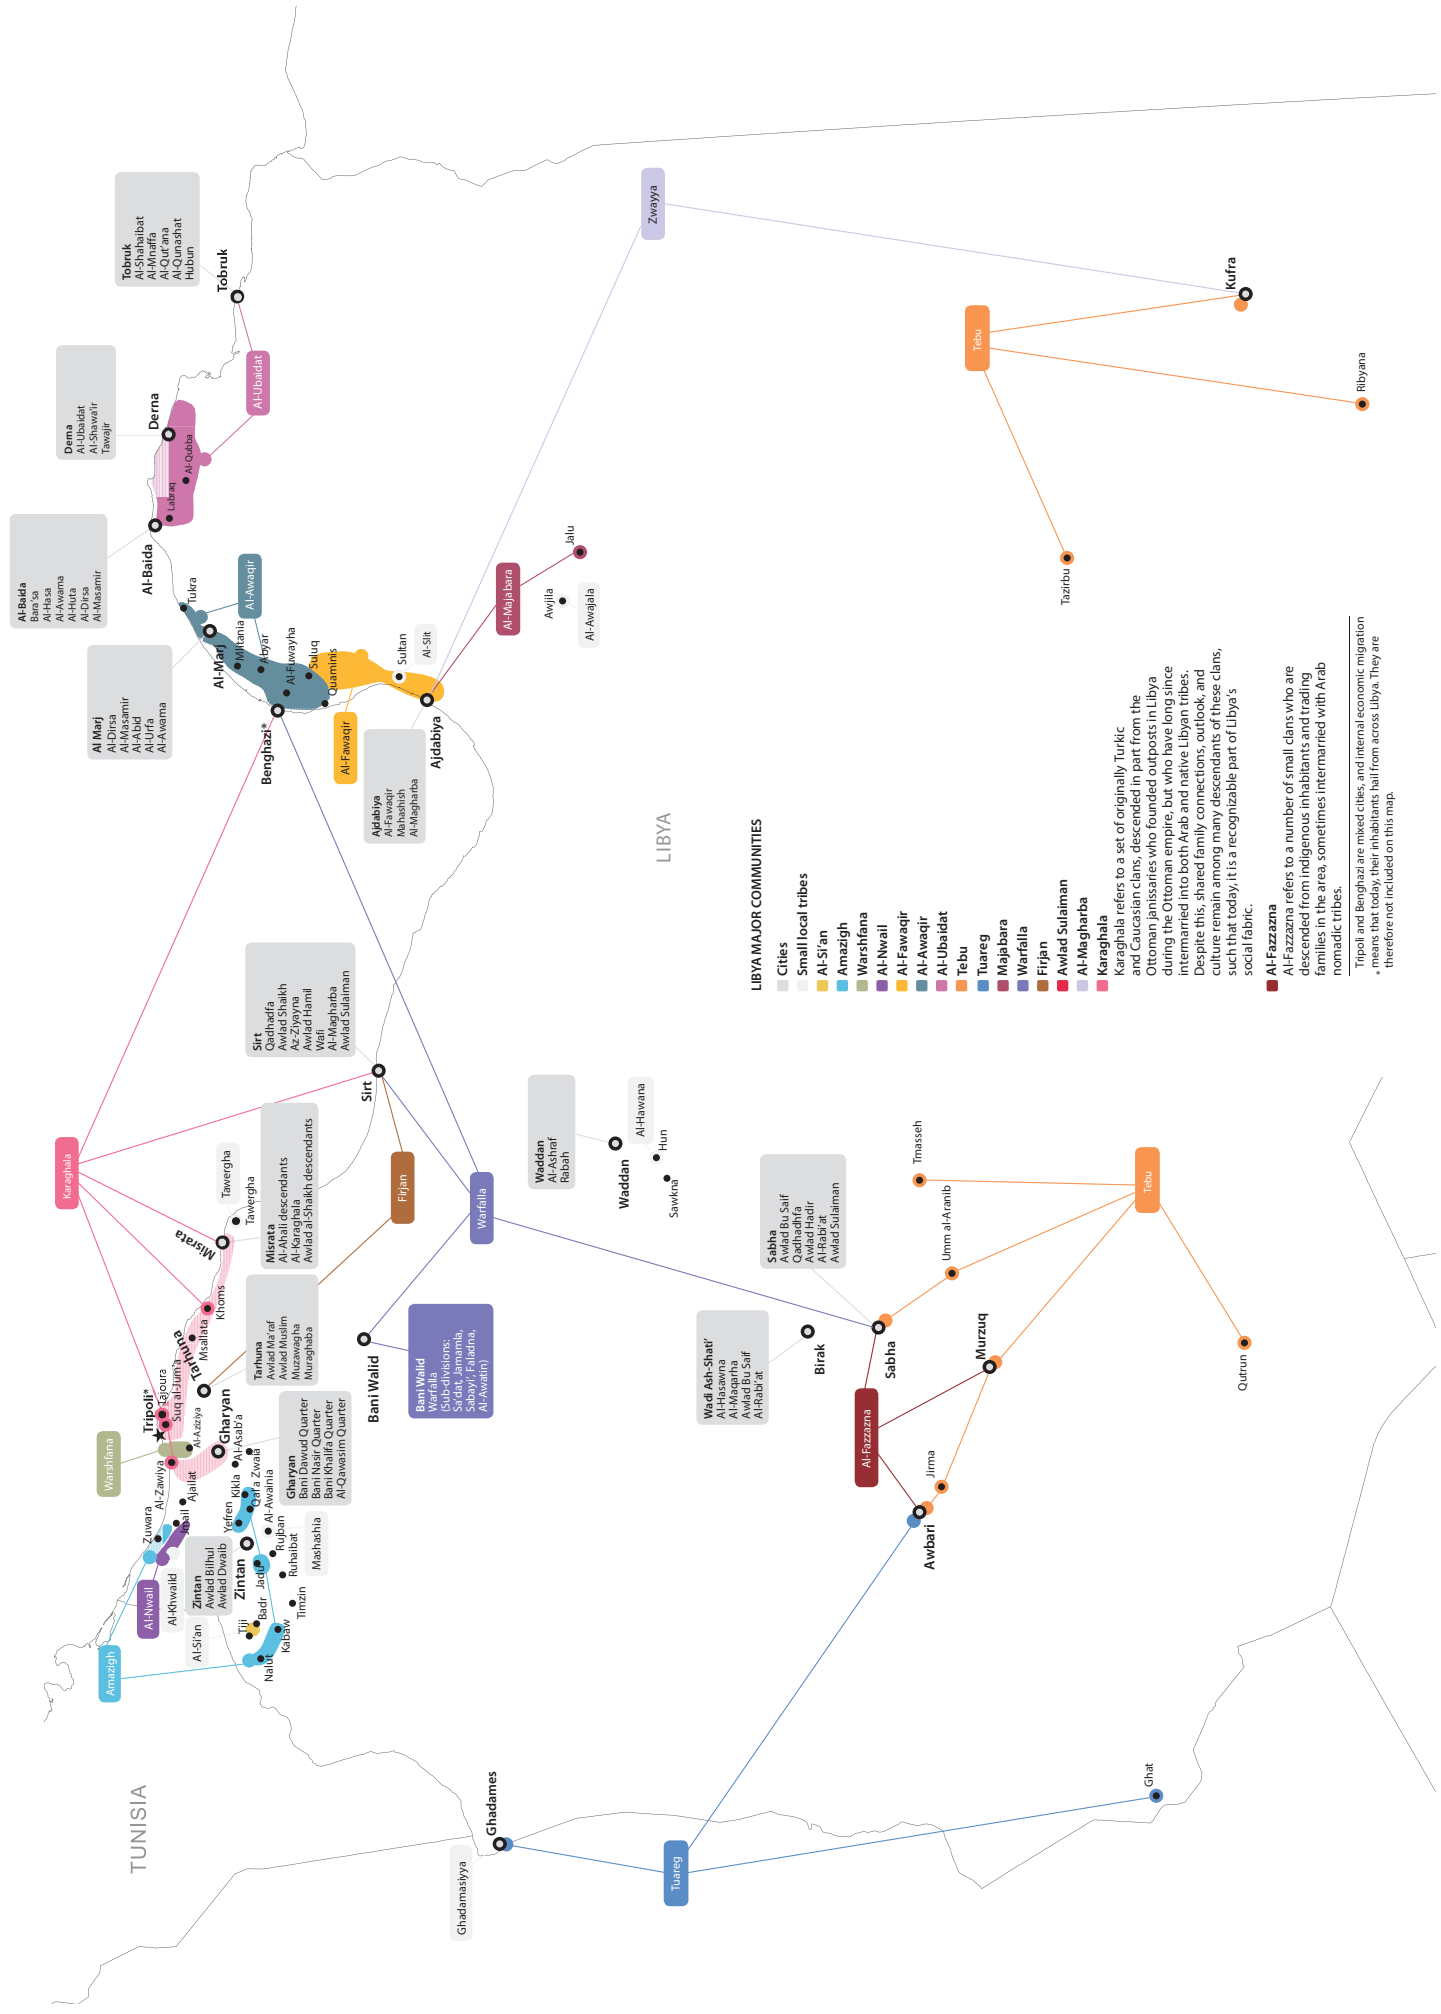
LIBYA MAJOR COMMUNITIES

Cities
Small local tribes
Al-Si'an
Amazigh
Warshfana
Al-Nwail
Al-Fawaqir
Al-Awaqir
Al-Ubaidat
Tebu
Tuareg
Majabara
Warfalla
Firjan
Awlad Sulaiman
Al-Magharba
Karaghala

Karaghala
Karaghala refers to a set of originally Turkic and Caucasian clans, descended in part from the Ottoman janissaries who founded outposts in Libya during the Ottoman empire, but who have long since intermarried into both Arab and native Libyan tribes. Despite this, shared family connections, outlook, and culture remain among many descendants of these clans, such that today, it is a recognizable part of Libya's social fabric.

Al-Fazzazna
Al-Fazzazna refers to a number of small clans who are descended from indigenous inhabitants and trading families in the area, sometimes intermarried with Arab nomadic tribes.

* Tripoli and Benghazi are mixed cities, and internal economic migration means that today, their inhabitants hail from across Libya. They are therefore not included on this map.

LIBYA
TUNISIA

Tobruk
Al-Shahaibat
Al-Mnaffa
Al-Qut'ana
Al-Qunashat
Hubun

Derna
Al-Ubaidat
Al-Shawa'ir
Tawajir

Al-Baida
Bara'sa
Al-Hasa
Al-Awama
Al-Huta
Al-Dirsa
Al-Masamir

Al Marj
Al-Dirsa
Al-Masamir
Al-Abid
Al-Urfa
Al-Awama

Ajdabiya
Al-Fawaqir
Mahashish
Al-Magharba

Sirt
Qadhadfa
Awlad Shaikh
Az-Ziyayna
Awlad Hamil
Wafi
Al-Magharba
Awlad Sulaiman

Misrata
Al-Ahali descendants
Al-Karaghala
Awlad al-Shaikh descendants

Tarhuna
Awlad Ma'af
Awlad Muslim
Muzawagha
Muraghaba

Gharyan
Bani Dawud Quarter
Bani Nasir Quarter
Bani Khalifa Quarter
Al-Qawasim Quarter

Zintan
Awlad Bilhul
Awlad Dwaib

Bani Walid
Warfalla
(Sub-divisions: Sa'dat, Jamamla, Sabayi', Faladna, Al-Awatin)

Waddan
Al-Ashraf
Rabah

Sabha
Awlad Bu Saif
Qadhadhfa
Awlad Hadir
Al-Rabi'at
Awlad Sulaiman

Wadi Ash-Shati'
Al-Hasawna
Al-Maqarha
Awlad Bu Saif
Al-Rabi'at

Tobruk
Al-Ubaidat
Derna
Al-Qubba
Labraq
Al-Baida
Tukra
Al-Awaqir
Al-Marj
Miltania
Abyar
Al-Fuwayha
Suluq
Quaminis
Benghazi*
Sultan
Al-Slit
Al-Fawaqir
Ajdabiya
Al-Maja bara
Jalu
Awjila
Al-Awajala
Zwayya
Kufra
Tebu
Ribyana
Tazirbu
Sirt
Firjan
Warfalla
Karaghala
Tawergha
Tawergha
Misrata
Khoms
Msallata
Tarhuna
Tripoli*
Tajoura
Suq al-Jum'a
Al-Aziziya
Gharyan
Al-Asab'a
Warshfana
Al-Zawiya
Ajailat
Zuwara
Jmail
Kikla
Qala Zwaa
Al-Awainia
Yefren
Rujban
Ruhaibat
Mashashia
Al-Nwail
Al-Khwailid
Zintan
Jadu
Timzin
Badr
Tiiji
Kabaw
Nalut
Al-Si'an
Amazigh
Bani Walid
Waddan
Al-Hawana
Hun
Sawkna
Birak
Sabha
Tmasseh
Umm al-Aranib
Tebu
Murzuq
Qatrun
Al-Fazzazna
Jirma
Awbari
Ghat
Ghadames
Tuareg
Ghadamasiyya